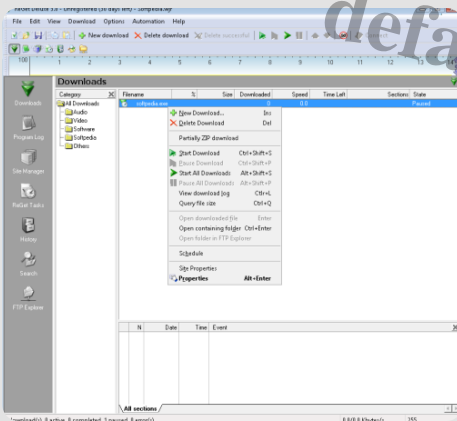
ReGet Deluxe 5.0 - Unregistered (30 days left) - Softpedia.Rgt
File Edit View Download Options Automation Help
New download Delete download Delete successful
defa
100 1 2 3 4 5 6 7 8 9 10 11 12 13
Downloads
Downloads
Program Log
Site Manager
ReGet Tasks
History
Search
FTP Explorer
Category
All Downloads
Audio
Video
Software
Softpedia
Others

| Filename | % | Size | Downloaded | Speed | Time Left | Sections | State |
|---|---|---|---|---|---|---|---|
| softpedia.exe | | | 0 | 0.0 | | | Paused |

New Download... Ins
Delete Download Del
Partially ZIP download
Start Download Ctrl+Shift+S
Pause Download Ctrl+Shift+P
Start All Downloads Alt+Shift+S
Pause All Downloads Alt+Shift+P
View download log Ctrl+L
Query file size Ctrl+Q
Open downloaded file Enter
Open containing folder Ctrl+Enter
Open folder in FTP Explorer
Schedule
Site Properties
Properties Alt+Enter

| N | Date | Time | Event |
|---|---|---|---|

All sections
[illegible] 0.0/0.0 Kbyte/s 155